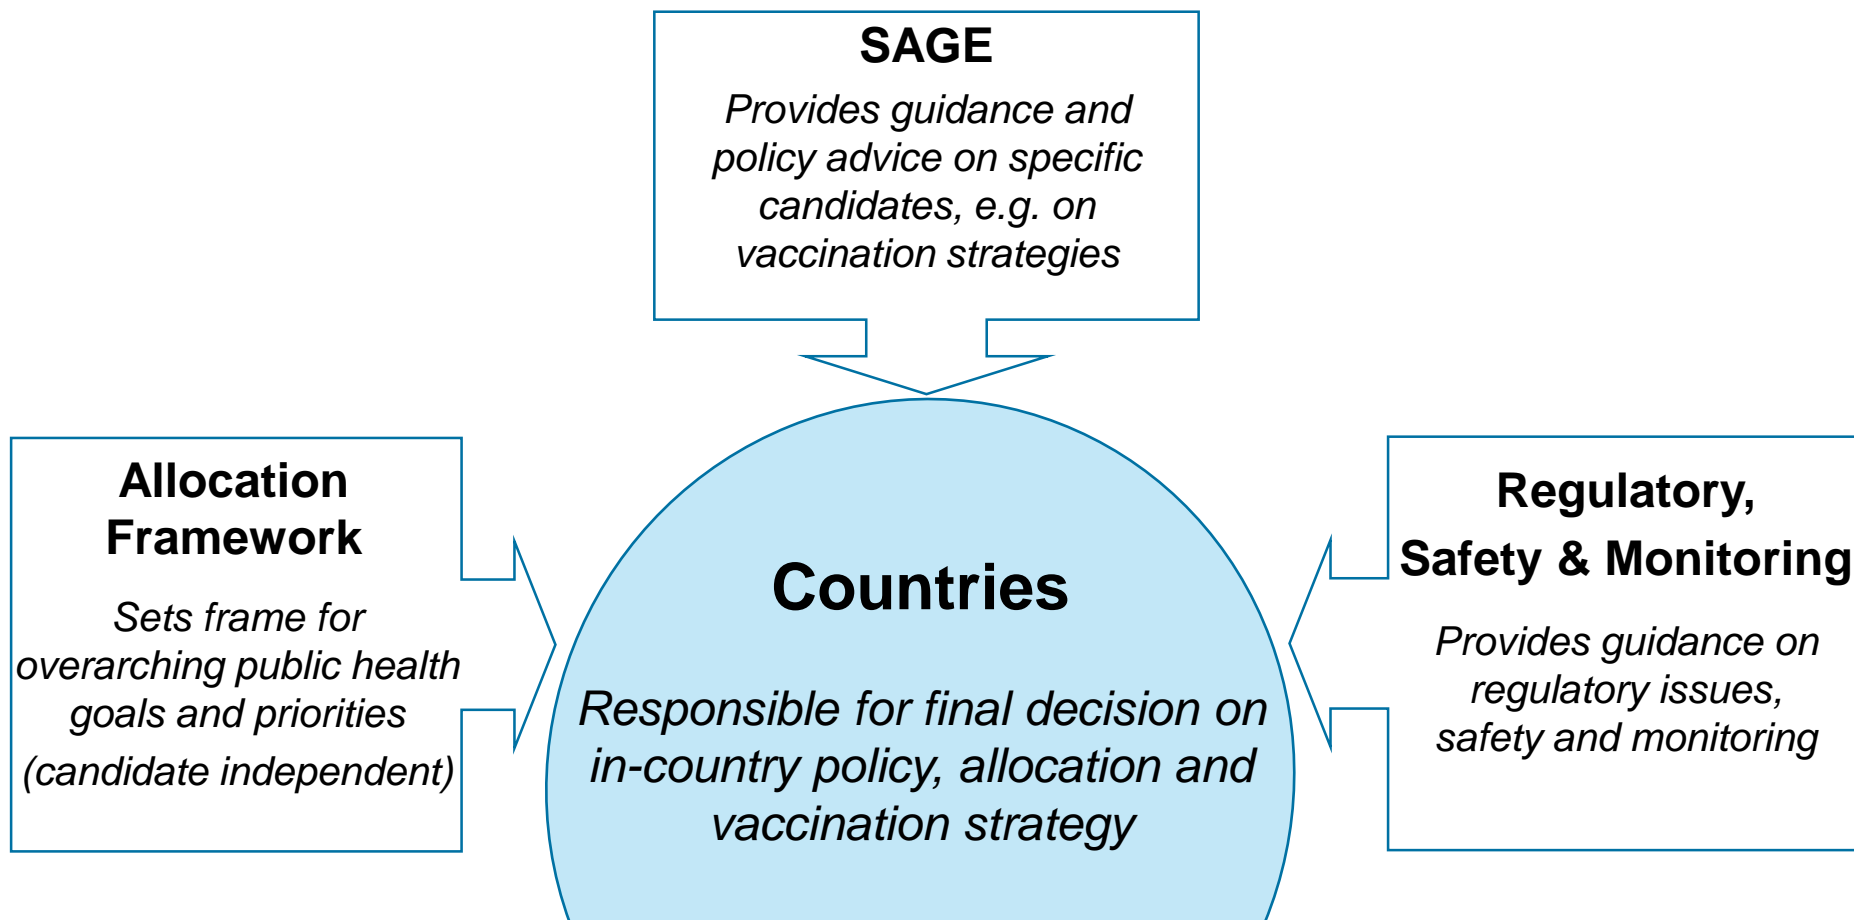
SAGE

Provides guidance and policy advice on specific candidates, e.g. on vaccination strategies

Allocation Framework

Sets frame for overarching public health goals and priorities (candidate independent)

Countries

Responsible for final decision on in-country policy, allocation and vaccination strategy

Regulatory, Safety & Monitoring

Provides guidance on regulatory issues, safety and monitoring